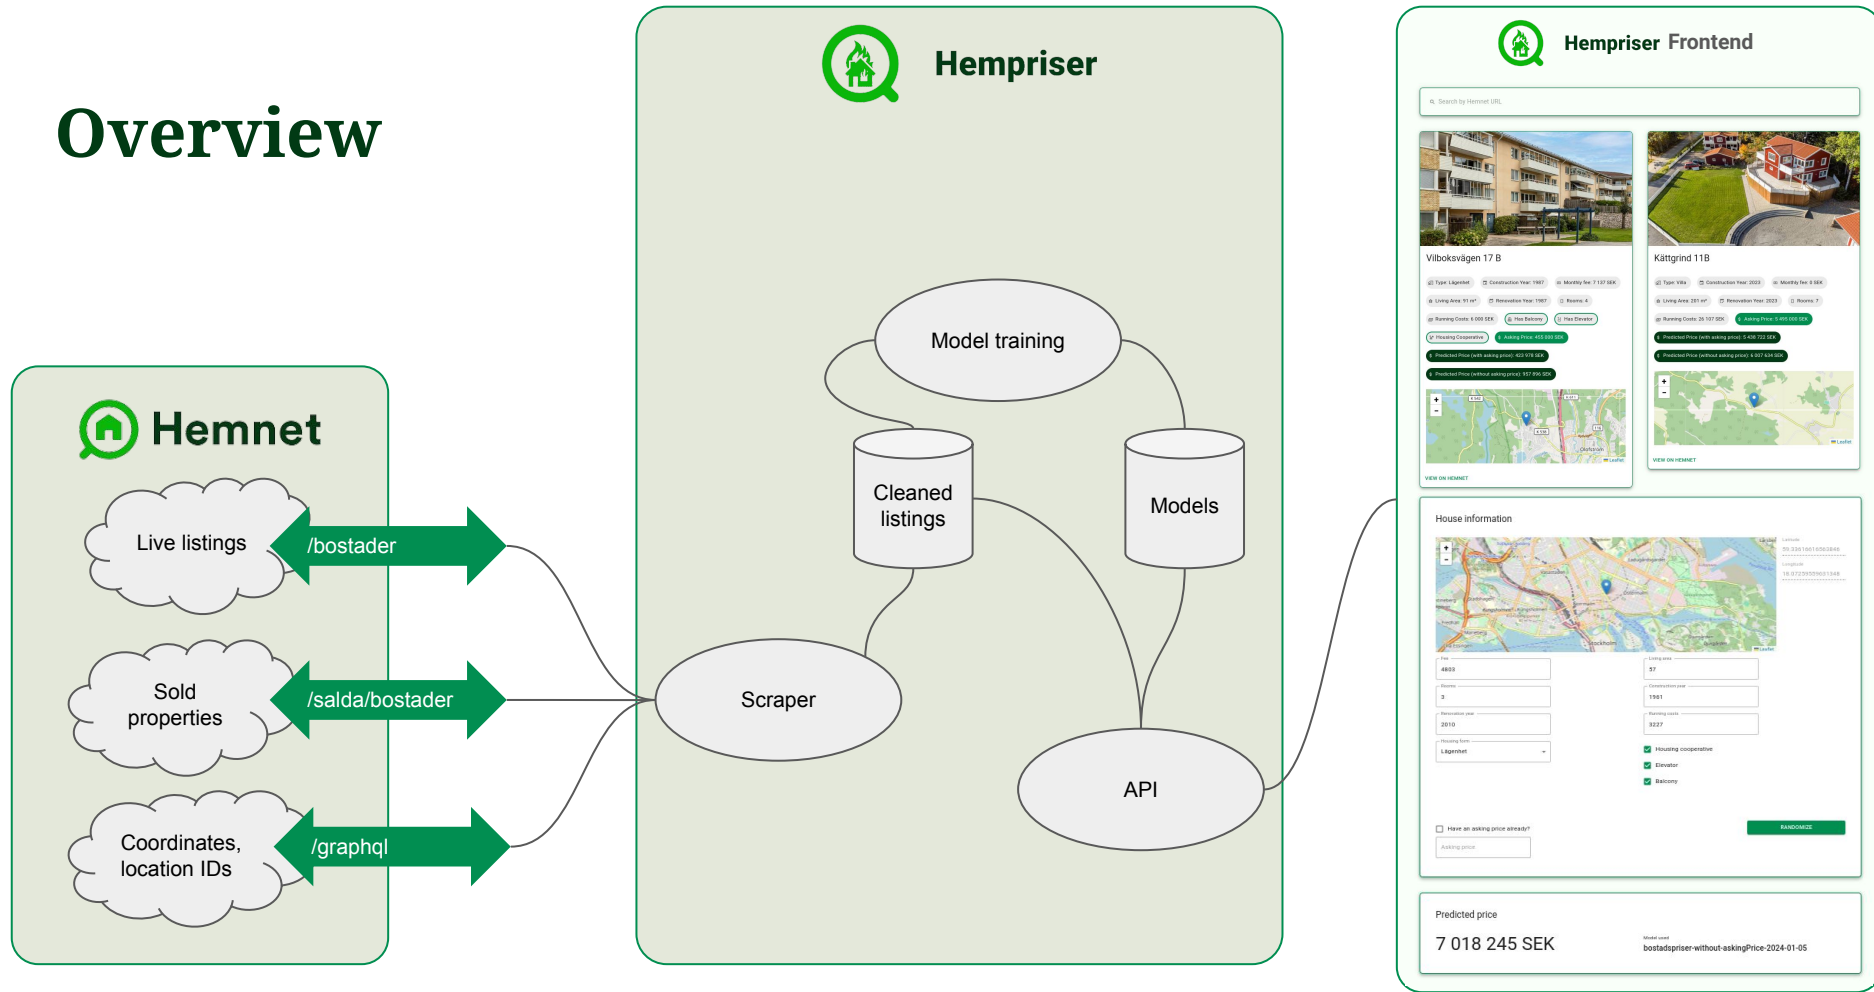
Overview

Hemnet

Live listings

/bostader

Sold properties

/salda/bostader

Coordinates, location IDs

/graphql

Hempriser

Model training

Cleaned listings

Models

Scraper

API

Hempriser Frontend

Search by Hemnet URL

Vilboksvägen 17 B

Type: Lägenhet
Construction Year: 1967
Monthly fee: 7 137 SEK
Living Area: 91 m²
Renovation Year: 1987
Rooms: 4
Running Costs: 6 000 SEK
Has Balcony
Has Elevator
Housing Cooperative
Asking Price: 425 000 SEK
Predicted Price (with asking price): 423 978 SEK
Predicted Price (without asking price): 557 896 SEK

VIEW ON HEMNET

Kättgrind 11B

Type: Villa
Construction Year: 2023
Monthly fee: 0 SEK
Living Area: 201 m²
Renovation Year: 2023
Rooms: 7
Running Costs: 25 107 SEK
Asking Price: 5 495 000 SEK
Predicted Price (with asking price): 5 438 722 SEK
Predicted Price (without asking price): 6 937 634 SEK

VIEW ON HEMNET

House information

Latitude
59.3361661
Longitude
18.0729559

Fee
4803
Living area
57
Rooms
3
Construction year
1961
Renovation year
2010
Running costs
3227
Housing form
Lägenhet
Housing cooperative
Elevator
Balcony

Have an asking price already?
Asking price

RANDOMIZE

Predicted price

7 018 245 SEK

Model used
bostadspriser-without-askingPrice-2024-01-05